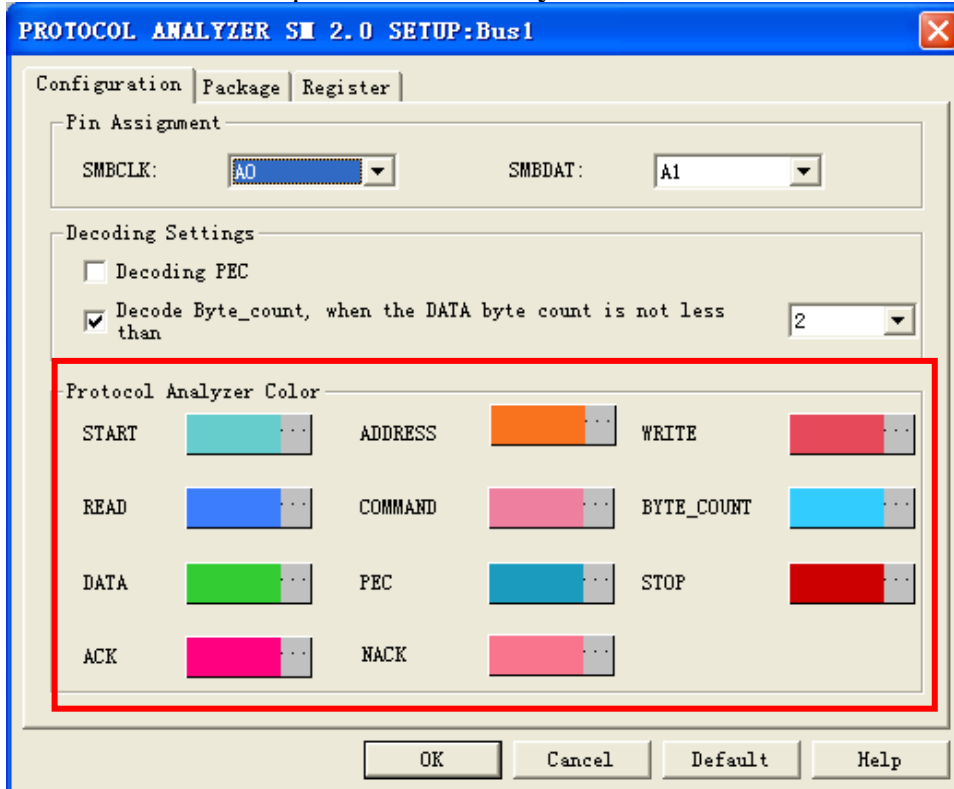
PROTOCOL ANALYZER SM 2.0 SETUP:Bus1

Configuration | Package | Register

Pin Assignment

SMBCLK: A0

SMBDAT: A1

Decoding Settings

Decoding PEC

Decode Byte_count, when the DATA byte count is not less than 2

Protocol Analyzer Color

START ...

ADDRESS ...

WRITE ...

READ ...

COMMAND ...

BYTE_COUNT ...

DATA ...

PEC ...

STOP ...

ACK ...

NACK ...

OK | Cancel | Default | Help